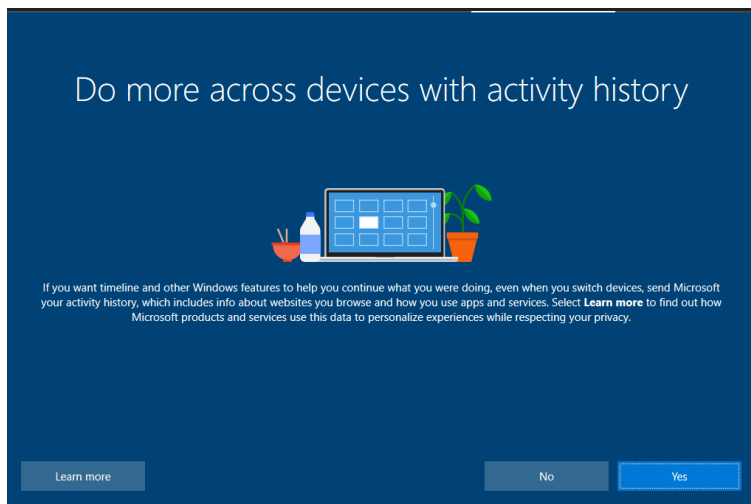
Do more across devices with activity history

If you want timeline and other Windows features to help you continue what you were doing, even when you switch devices, send Microsoft your activity history, which includes info about websites you browse and how you use apps and services. Select **Learn more** to find out how Microsoft products and services use this data to personalize experiences while respecting your privacy.

Learn more

No

Yes